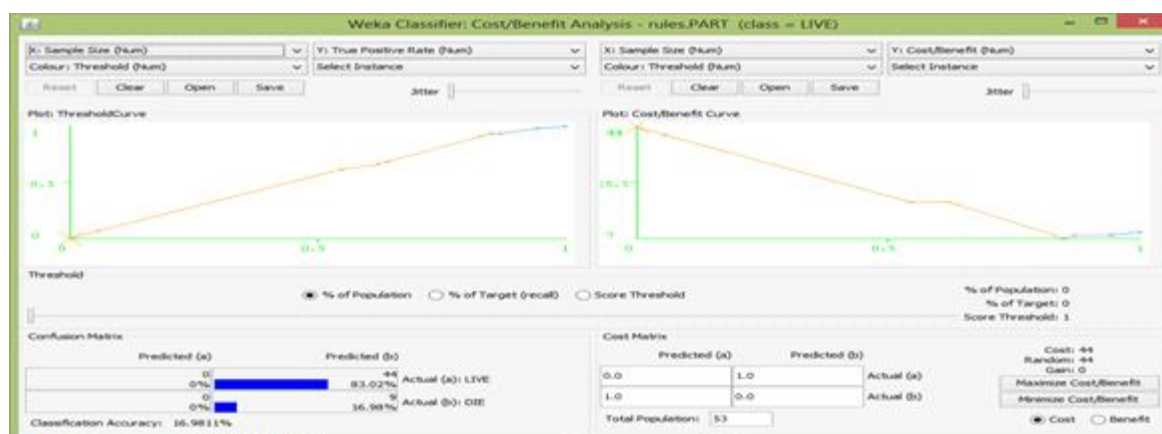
Weka Classifier: Cost/Benefit Analysis - rules.PART (class = LIVE)

X: Sample Size (Num)
Y: True Positive Rate (Num)
Colour: Threshold (Num)
Select Instance
Reset Clear Open Save
Jitter

X: Sample Size (Num)
Y: Cost/Benefit (Num)
Colour: Threshold (Num)
Select Instance
Reset Clear Open Save
Jitter

Plot: ThresholdCurve
1
0.5
0
0
0.5
1

Plot: Cost/Benefit Curve
44
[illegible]
0
0
0.5
1

Threshold
% of Population
% of Target (recall)
Score Threshold

% of Population: 0
% of Target: 0
Score Threshold: 1

Confusion Matrix
Predicted (a) Predicted (b)
0 0% 44 83.02% Actual (a): LIVE
0 0% 9 16.98% Actual (b): DIE
Classification Accuracy: 16.9811%

Cost Matrix
Predicted (a) Predicted (b)
| 0.0 | 1.0 | Actual (a) |
|---|---|---|
| 1.0 | 0.0 | Actual (b) |

Total Population: 53

Cost: 44
Random: 44
Gain: 0
Maximize Cost/Benefit
Minimize Cost/Benefit
Cost Benefit